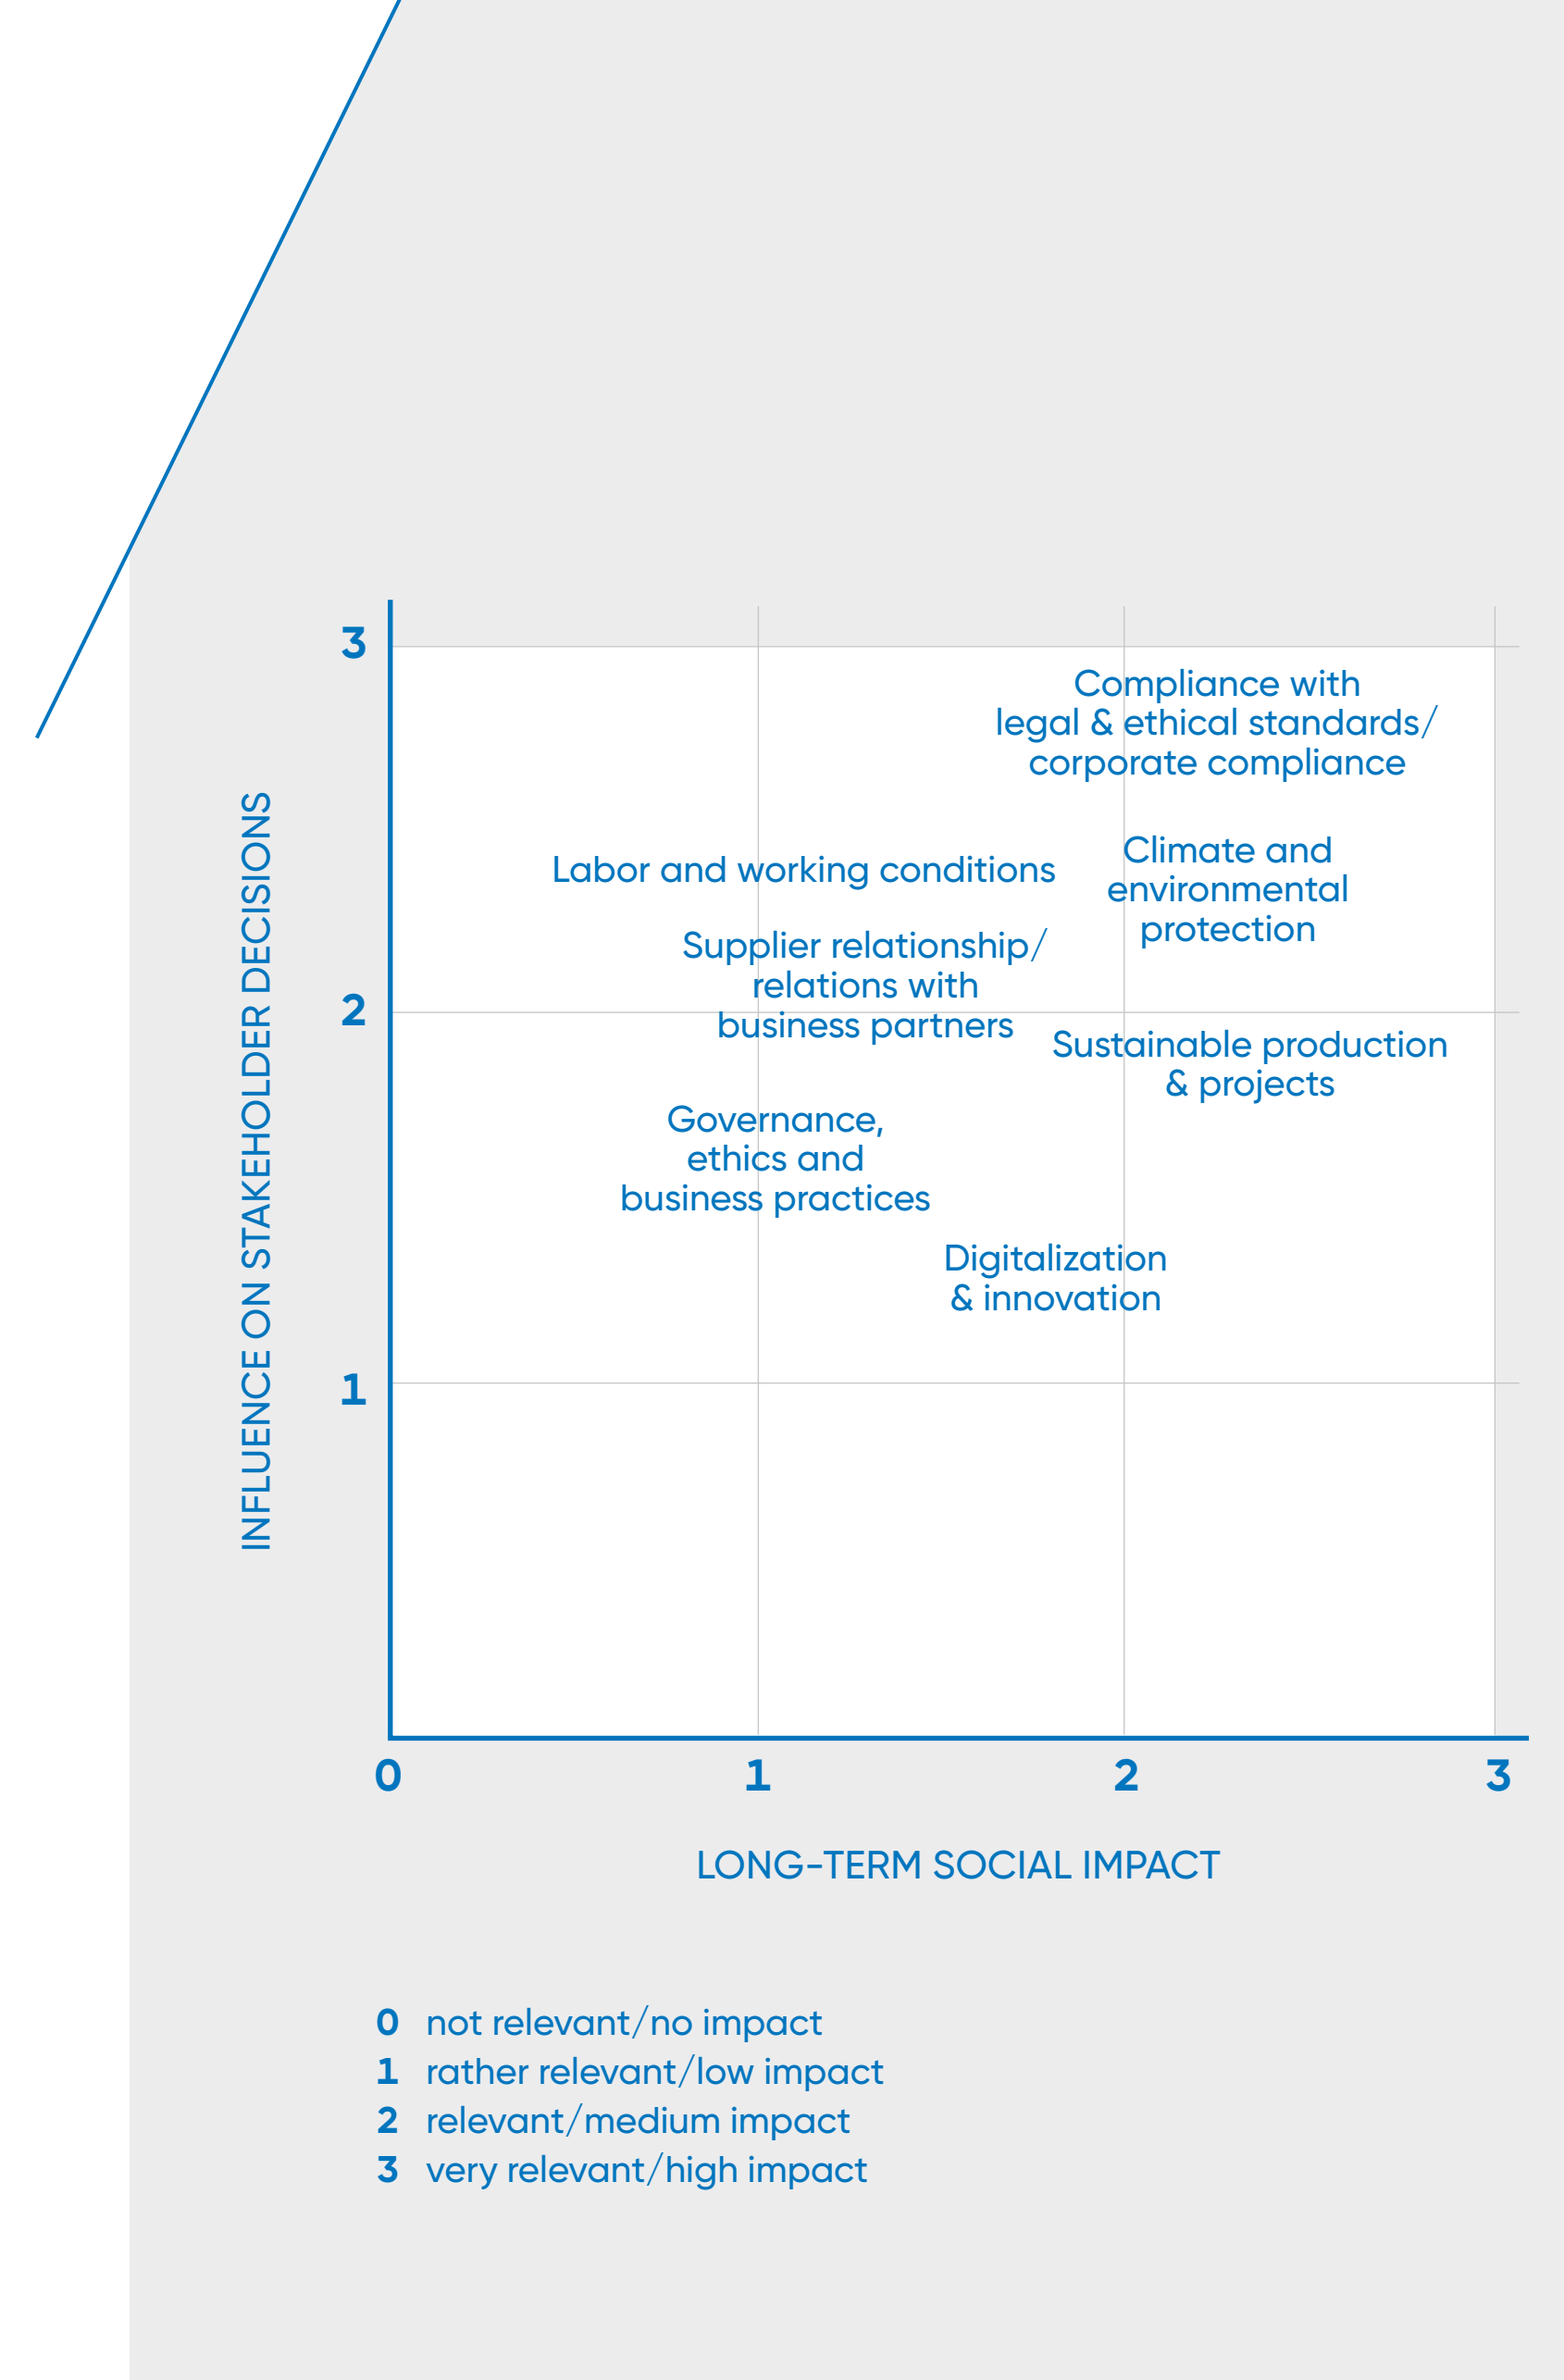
INFLUENCE ON STAKEHOLDER DECISIONS

3
2
1

Compliance with legal & ethical standards/ corporate compliance

Labor and working conditions

Climate and environmental protection

Supplier relationship/ relations with business partners

Sustainable production & projects

Governance, ethics and business practices

Digitalization & innovation

0
1
2
3

LONG-TERM SOCIAL IMPACT

0 not relevant/no impact
1 rather relevant/low impact
2 relevant/medium impact
3 very relevant/high impact